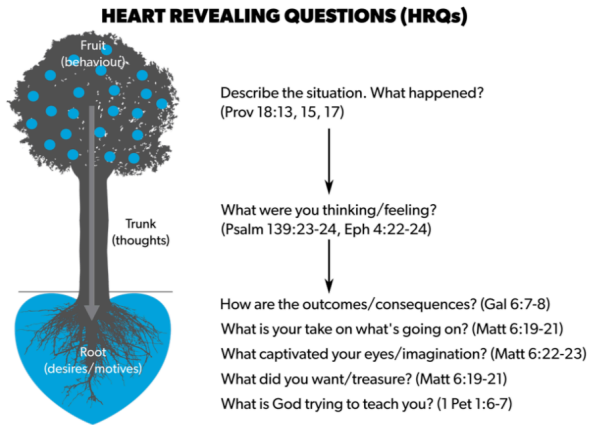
HEART REVEALING QUESTIONS (HRQs)

Fruit
(behaviour)

Trunk
(thoughts)

Root
(desires/motives)

Describe the situation. What happened?
(Prov 18:13, 15, 17)

What were you thinking/feeling?
(Psalm 139:23-24, Eph 4:22-24)

How are the outcomes/consequences? (Gal 6:7-8)
What is your take on what's going on? (Matt 6:19-21)
What captivated your eyes/imagination? (Matt 6:22-23)
What did you want/treasure? (Matt 6:19-21)
What is God trying to teach you? (1 Pet 1:6-7)